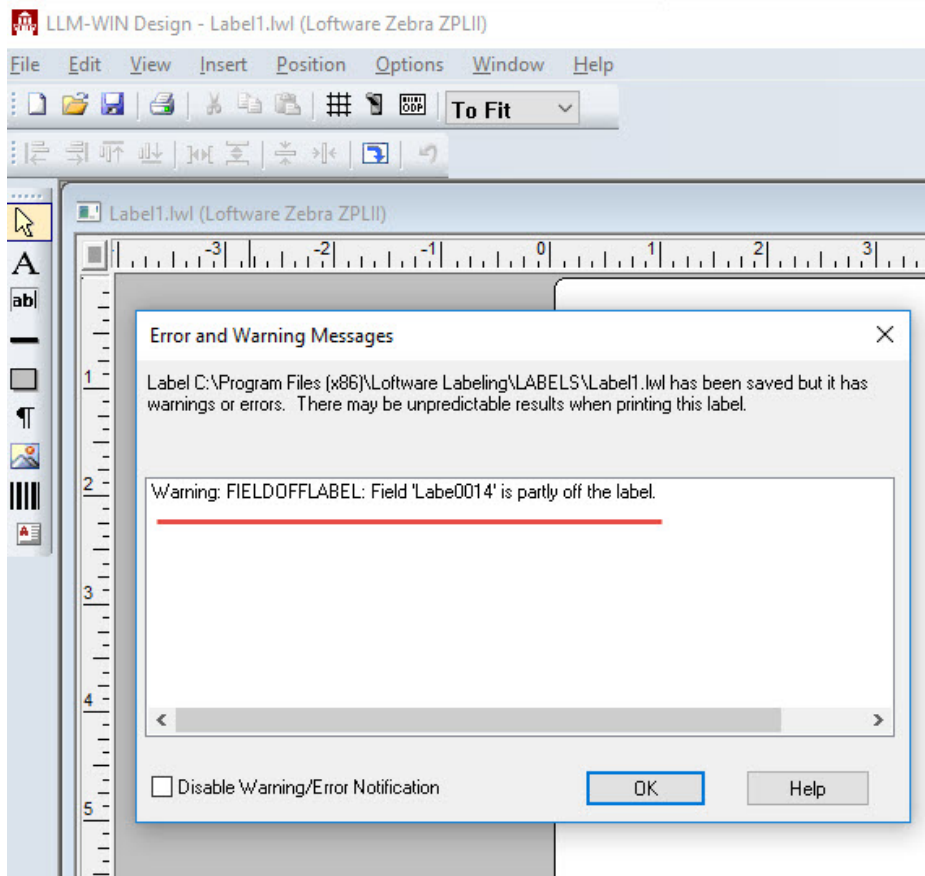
LLM-WIN Design - Label1.lwl (Loftware Zebra ZPLII)

File Edit View Insert Position Options Window Help

To Fit

Label1.lwl (Loftware Zebra ZPLII)

-3 -2 -1 0 1 2 3

ab|

1
2
3
4
5

Error and Warning Messages

Label C:\Program Files (x86)\Loftware Labeling\LABELS\Label1.lwl has been saved but it has warnings or errors. There may be unpredictable results when printing this label.

Warning: FIELDOFFLABEL: Field 'Labe0014' is partly off the label.

Disable Warning/Error Notification

OK

Help